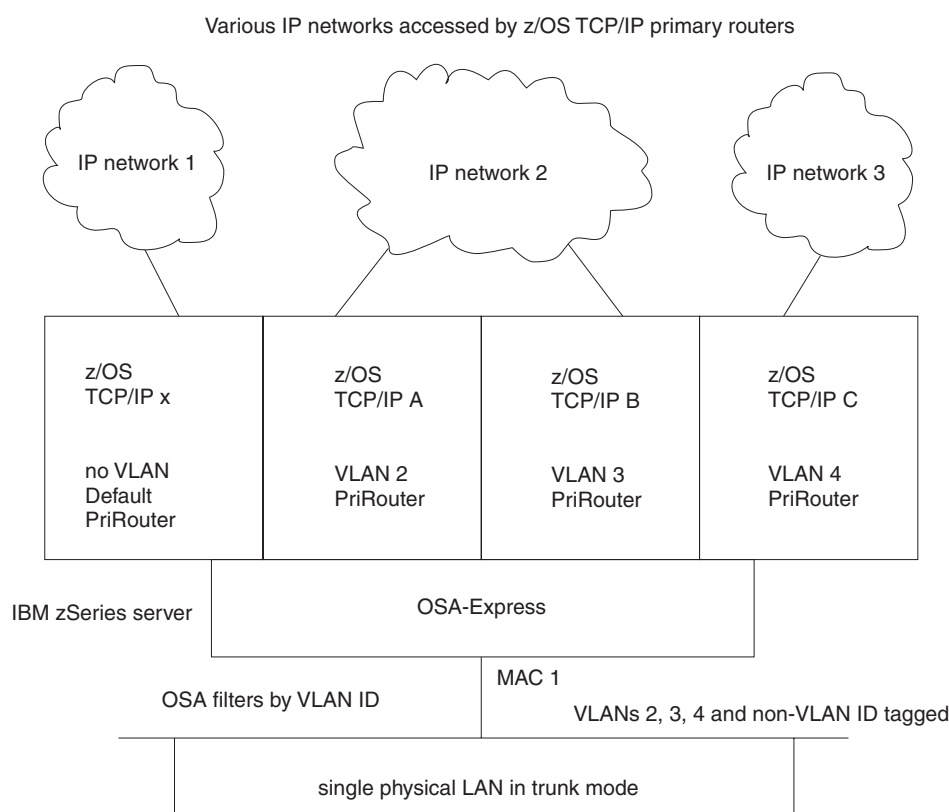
Various IP networks accessed by z/OS TCP/IP primary routers

IP network 1

IP network 2

IP network 3

z/OS
TCP/IP x

no VLAN
Default
PriRouter

z/OS
TCP/IP A

VLAN 2
PriRouter

z/OS
TCP/IP B

VLAN 3
PriRouter

z/OS
TCP/IP C

VLAN 4
PriRouter

IBM zSeries server

OSA-Express

MAC 1

OSA filters by VLAN ID

VLANs 2, 3, 4 and non-VLAN ID tagged

single physical LAN in trunk mode